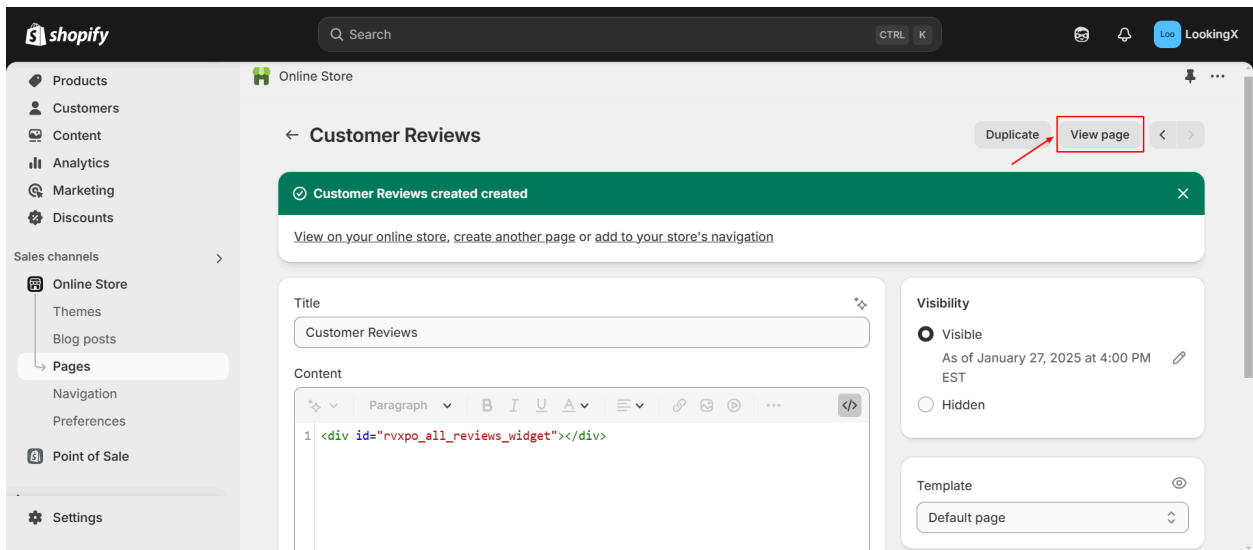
shopify

Search CTRL K

Loo LookingX

Products
Customers
Content
Analytics
Marketing
Discounts

Sales channels >

Online Store
Themes
Blog posts
Pages
Navigation
Preferences

Point of Sale

Settings

Online Store

← Customer Reviews

Duplicate View page

Customer Reviews created created

View on your online store, create another page or add to your store's navigation

Title

Customer Reviews

Content

Paragraph

1 <div id="rvxpo_all_reviews_widget"></div>

Visibility

Visible
As of January 27, 2025 at 4:00 PM EST

Hidden

Template

Default page